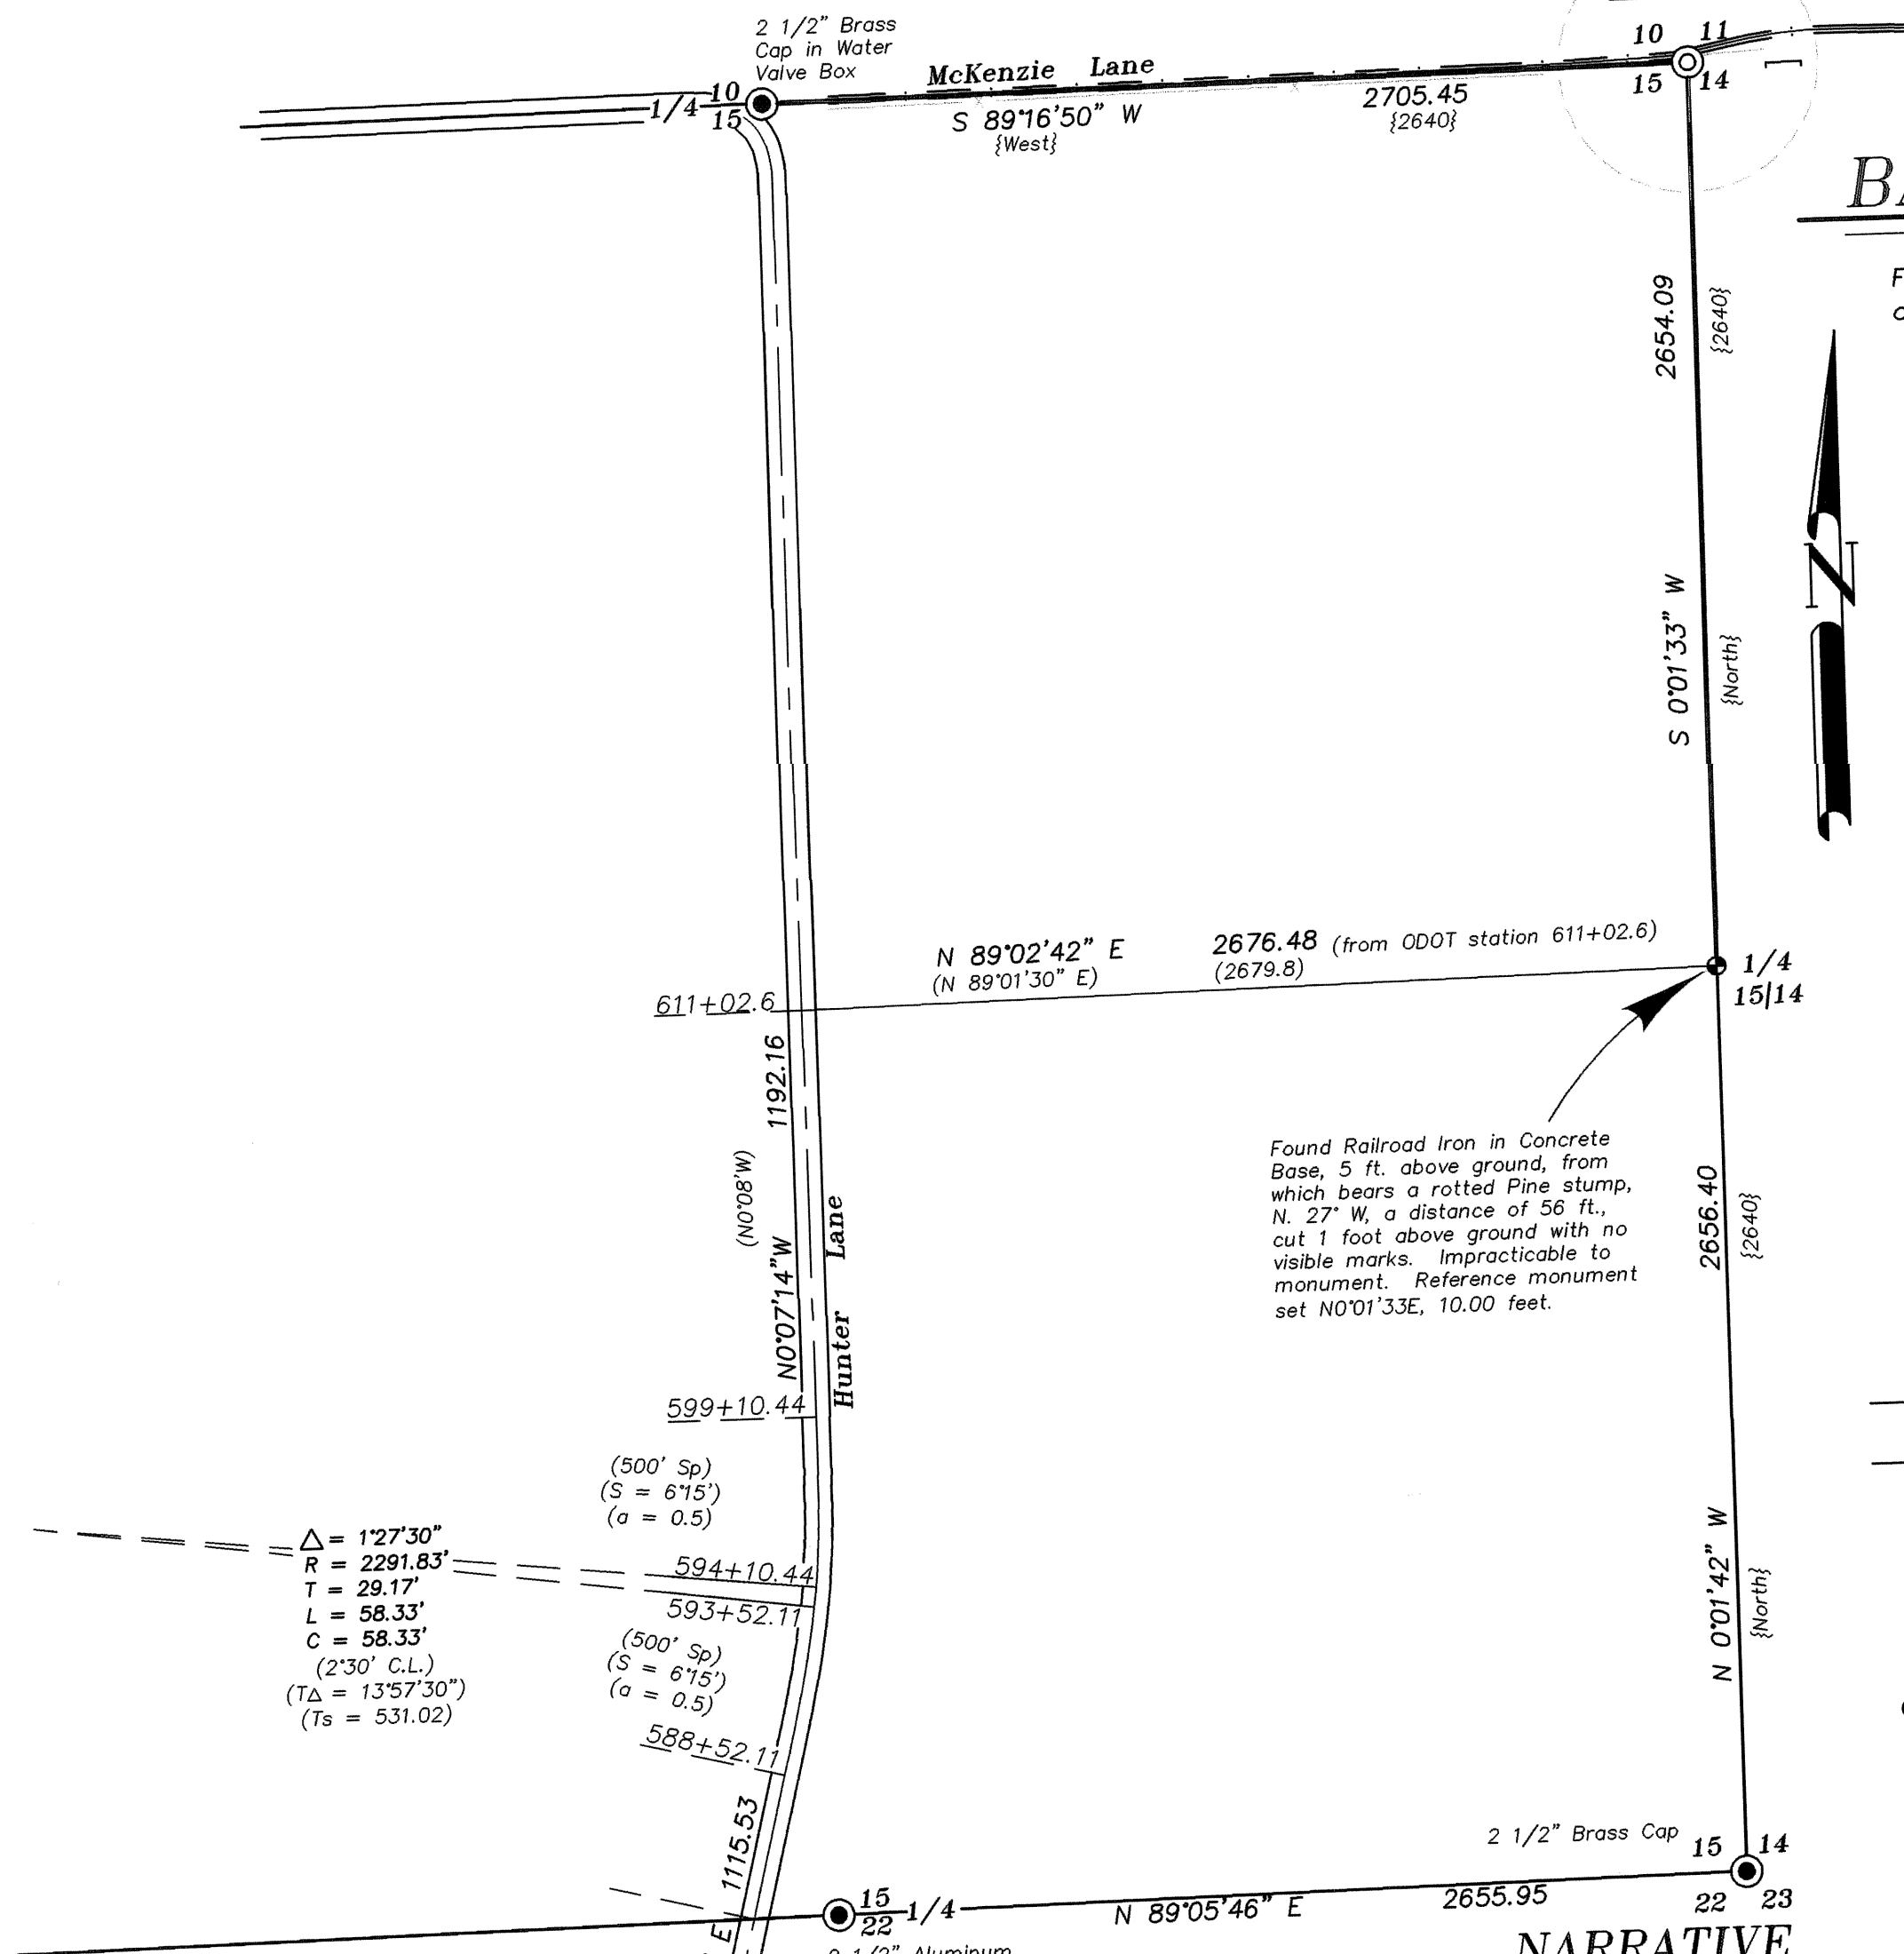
2 1/2" Brass Cap in Water Valve Box

McKenzie Lane

10 15 1/4

S 89°16'50" W
{West}

2705.45
{2640}

10 11
15 14

BA

F
c

2654.09
{2640}

S 0°01'33" W
{North}

N

N 89°02'42" E
(N 89°01'30" E)

2676.48 (from ODOT station 611+02.6)
(2679.8)

1/4
15|14

611+02.6

1192.16

(N0°08'W)

N0°07'14"W

Hunter Lane

Found Railroad Iron in Concrete Base, 5 ft. above ground, from which bears a rotted Pine stump, N. 27° W, a distance of 56 ft., cut 1 foot above ground with no visible marks. Impracticable to monument. Reference monument set N0°01'33E, 10.00 feet.

2656.40
{2640}

599+10.44

(500' Sp)
(S = 6°15')
(a = 0.5)

$\Delta$ = 1°27'30"
R = 2291.83'
T = 29.17'
L = 58.33'
C = 58.33'
(2°30' C.L.)
(T$\Delta$ = 13°57'30")
(Ts = 531.02)

594+10.44
593+52.11

(500' Sp)
(S = 6°15')
(a = 0.5)

588+52.11

N 0°01'42" W
{North}

1115.53

2 1/2" Brass Cap

15 14
22 23

15
22 1/4

N 89°05'46" E

2655.95

E

2 1/2" Aluminum

NARRATIVE